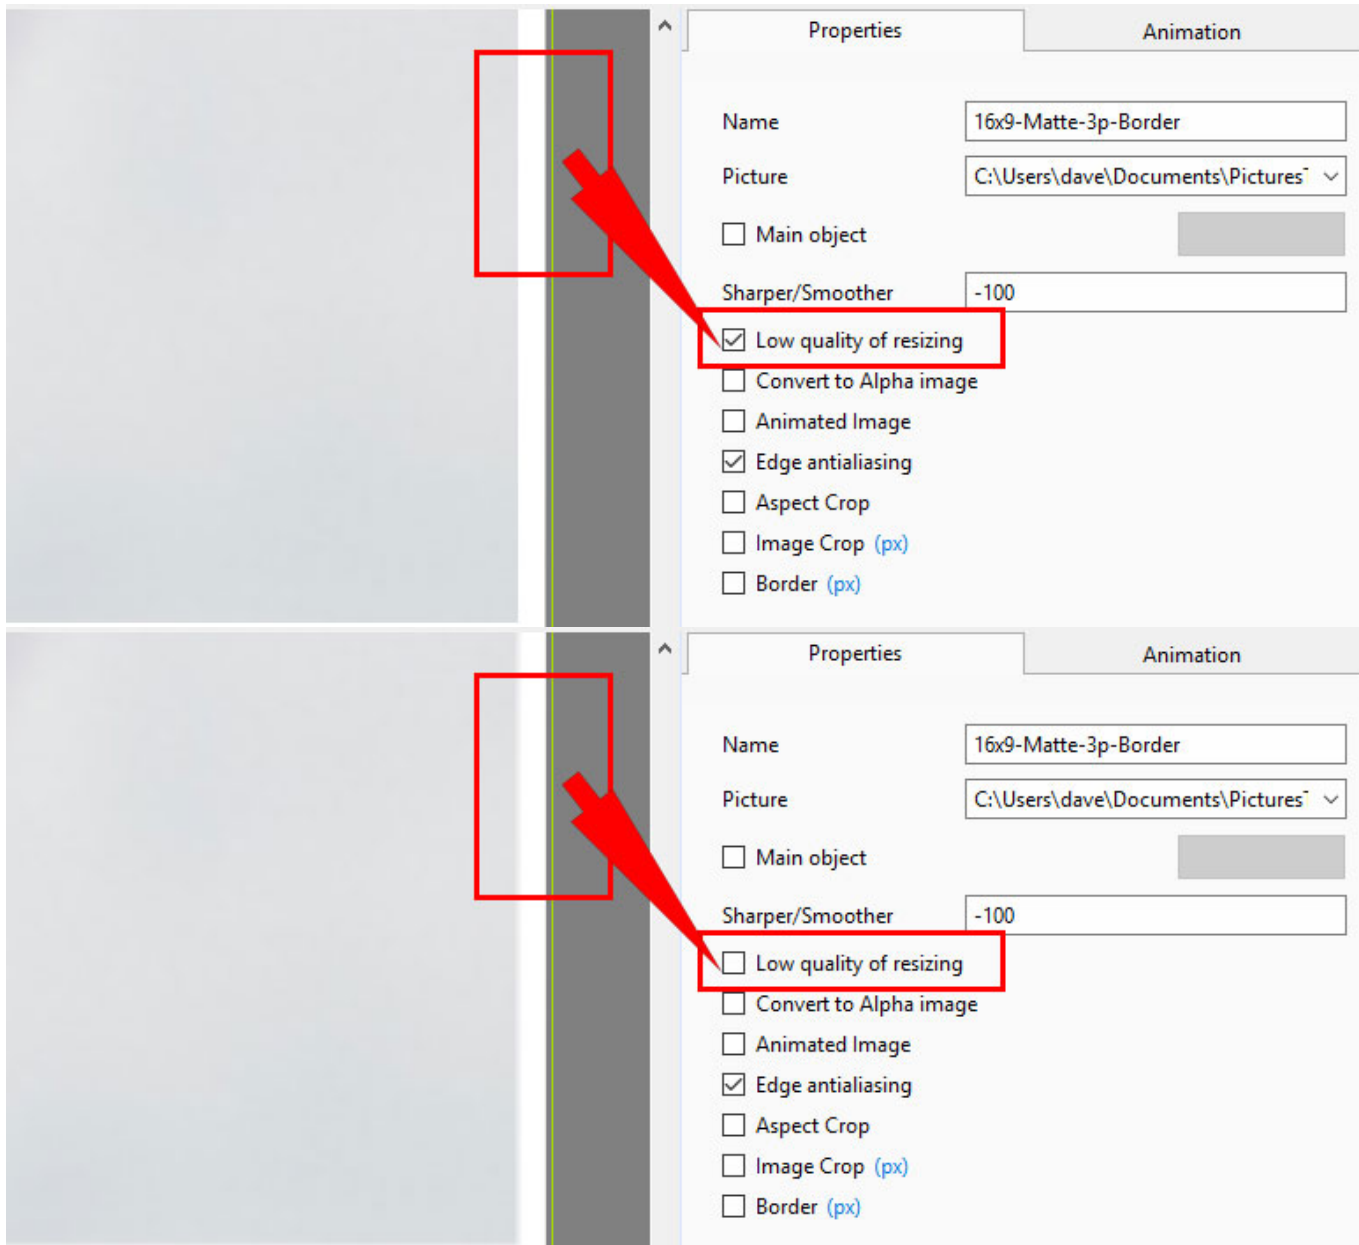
Properties
Animation

Name 16x9-Matte-3p-Border
Picture C:\Users\dave\Documents\Pictures
Main object
Sharper/Smoother -100
Low quality of resizing
Convert to Alpha image
Animated Image
Edge antialiasing
Aspect Crop
Image Crop (px)
Border (px)

Properties
Animation

Name 16x9-Matte-3p-Border
Picture C:\Users\dave\Documents\Pictures
Main object
Sharper/Smoother -100
Low quality of resizing
Convert to Alpha image
Animated Image
Edge antialiasing
Aspect Crop
Image Crop (px)
Border (px)